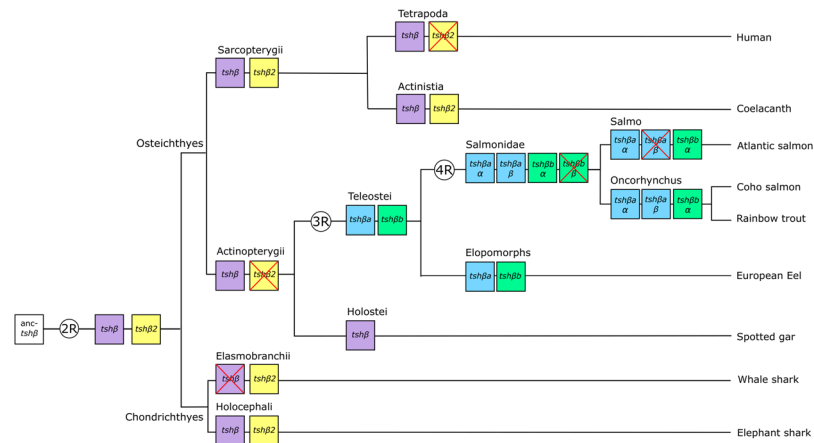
Tetrapoda
tshβ tshβ2
Human

Sarcopterygii
tshβ tshβ2

Actinistia
tshβ tshβ2
Coelacanth

Osteichthyes

Salmo
tshβa α tshβa β tshβb α
Atlantic salmon

4R
Salmonidae
tshβa α tshβa β tshβb α tshβb β

Oncorhynchus
tshβa α tshβa β tshβb α
Coho salmon
Rainbow trout

3R
Teleostei
tshβa tshβb

Actinopterygii
tshβ tshβ2

Elopomorphs
tshβa tshβb
European Eel

Holostei
tshβ
Spotted gar

anc-tshβ
2R
tshβ tshβ2

Elasmobranchii
tshβ tshβ2
Whale shark

Chondrichthyes
Holocephali
tshβ tshβ2
Elephant shark